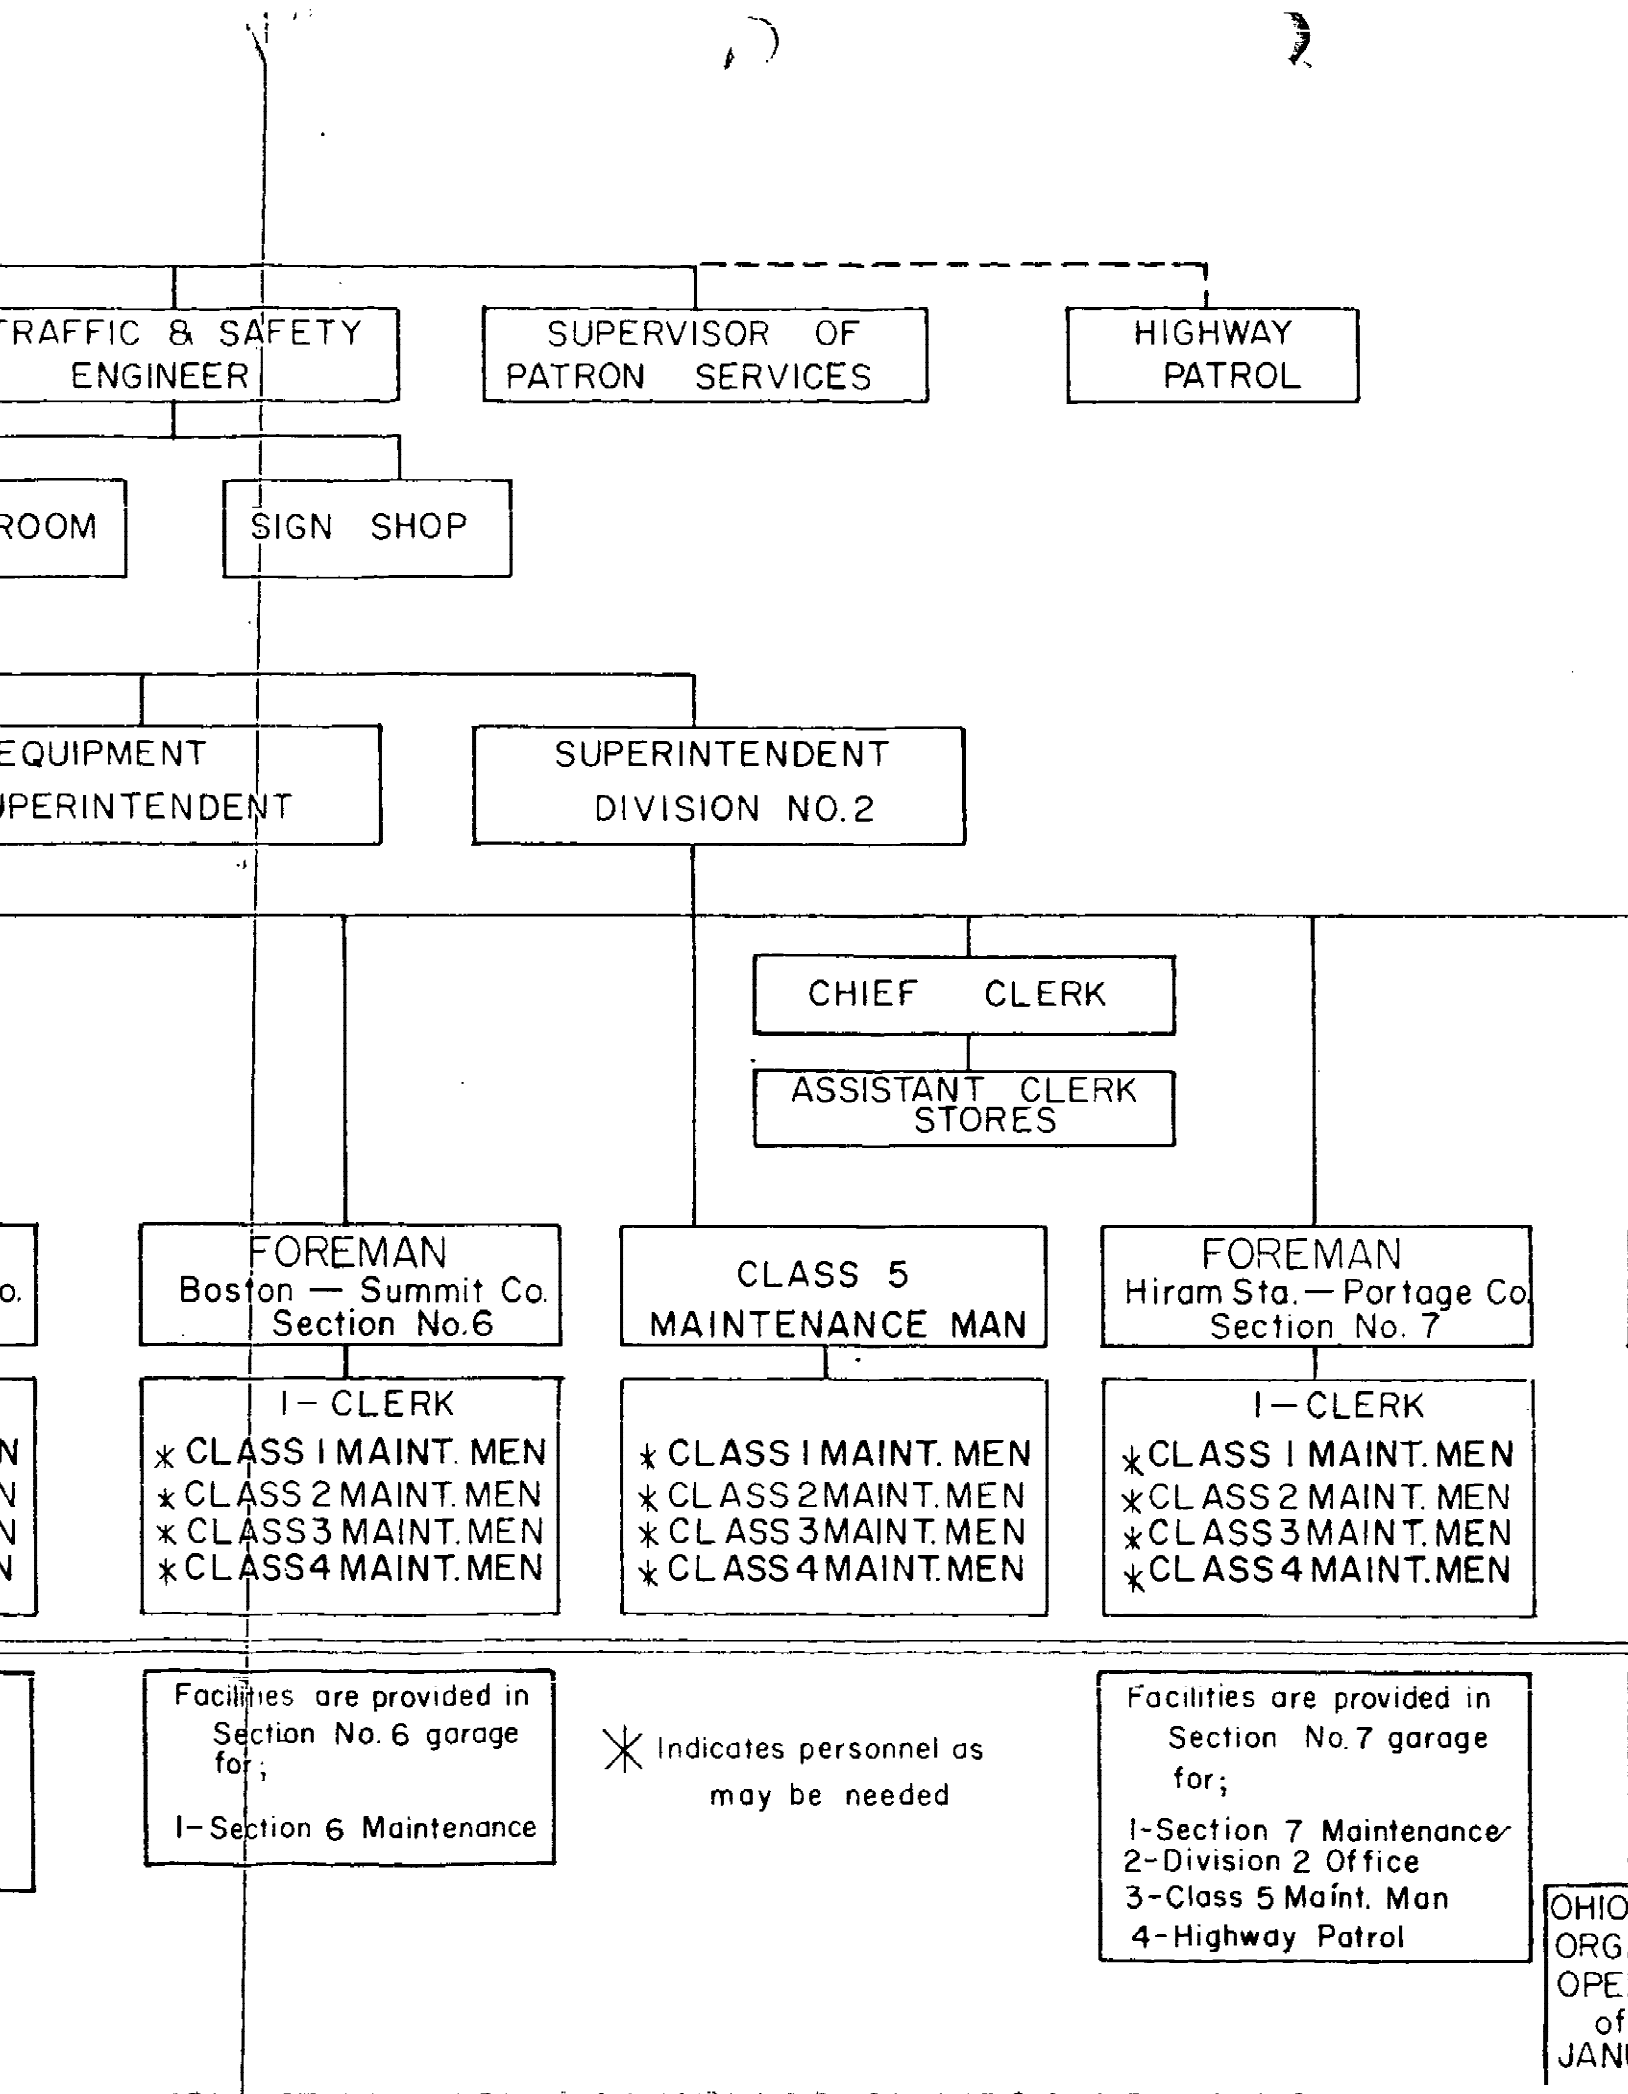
TRAFFIC & SAFETY ENGINEER

SUPERVISOR OF PATRON SERVICES

HIGHWAY PATROL

ROOM

SIGN SHOP

EQUIPMENT UPERINTENDENT

SUPERINTENDENT DIVISION NO. 2

CHIEF CLERK

ASSISTANT CLERK STORES

o.

FOREMAN
Boston — Summit Co.
Section No. 6

CLASS 5 MAINTENANCE MAN

FOREMAN
Hiram Sta. — Portage Co.
Section No. 7

N
N
N
N

1 — CLERK
* CLASS 1 MAINT. MEN
* CLASS 2 MAINT. MEN
* CLASS 3 MAINT. MEN
* CLASS 4 MAINT. MEN

* CLASS 1 MAINT. MEN
* CLASS 2 MAINT. MEN
* CLASS 3 MAINT. MEN
* CLASS 4 MAINT. MEN

1 — CLERK
* CLASS 1 MAINT. MEN
* CLASS 2 MAINT. MEN
* CLASS 3 MAINT. MEN
* CLASS 4 MAINT. MEN

Facilities are provided in Section No. 6 garage for;

1-Section 6 Maintenance

* Indicates personnel as may be needed

Facilities are provided in Section No. 7 garage for;

1-Section 7 Maintenance
2-Division 2 Office
3-Class 5 Maint. Man
4-Highway Patrol

OHIO
ORG.
OPE
of
JAN